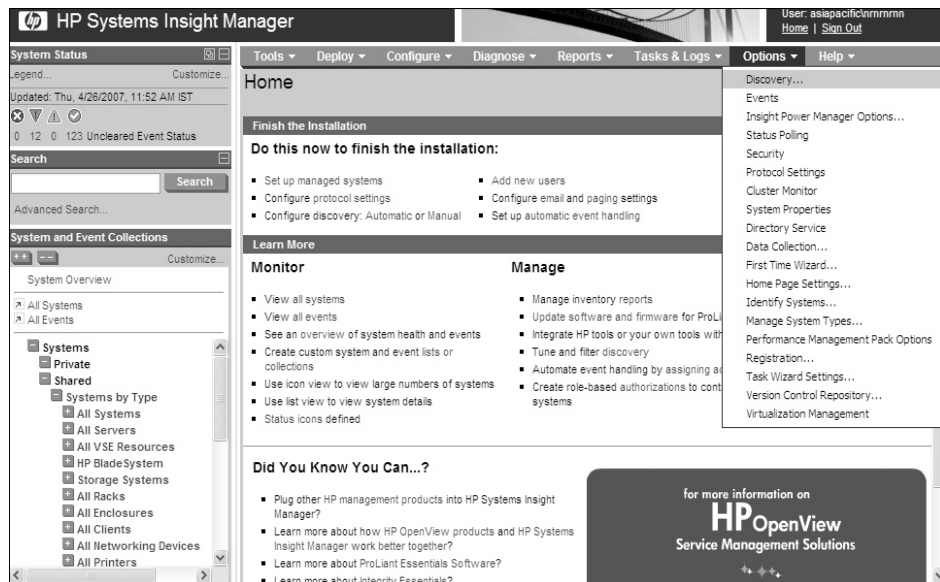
HP Systems Insight Manager

User: asiapacific\nrnrnrnn
Home | Sign Out

System Status
Legend... Customize...
Updated: Thu, 4/26/2007, 11:52 AM IST
0 12 0 123 Uncleared Event Status

Search
Search
Advanced Search...

System and Event Collections
Customize...
System Overview
All Systems
All Events

Systems
Private
Shared
Systems by Type
All Systems
All Servers
All VSE Resources
HP BladeSystem
Storage Systems
All Racks
All Enclosures
All Clients
All Networking Devices
All Printers

Tools ▾ Deploy ▾ Configure ▾ Diagnose ▾ Reports ▾ Tasks & Logs ▾ Options ▾ Help ▾

Home

Finish the Installation
Do this now to finish the installation:
- Set up managed systems
- Configure protocol settings
- Configure discovery: Automatic or Manual
- Add new users
- Configure email and paging settings
- Set up automatic event handling

Learn More
Monitor
- View all systems
- View all events
- See an overview of system health and events
- Create custom system and event lists or collections
- Use icon view to view large numbers of systems
- Use list view to view system details
- Status icons defined

Manage
- Manage inventory reports
- Update software and firmware for ProLi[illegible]
- Integrate HP tools or your own tools with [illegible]
- Tune and filter discovery
- Automate event handling by assigning a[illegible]
- Create role-based authorizations to cont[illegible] systems

Discovery...
Events
Insight Power Manager Options...
Status Polling
Security
Protocol Settings
Cluster Monitor
System Properties
Directory Service
Data Collection...
First Time Wizard...
Home Page Settings...
Identify Systems...
Manage System Types...
Performance Management Pack Options
Registration...
Task Wizard Settings...
Version Control Repository...
Virtualization Management

Did You Know You Can...?
- Plug other HP management products into HP Systems Insight Manager?
- Learn more about how HP OpenView products and HP Systems Insight Manager work better together?
- Learn more about ProLiant Essentials Software?
- Learn more about Integrity Essentials?

for more information on
HP OpenView
Service Management Solutions